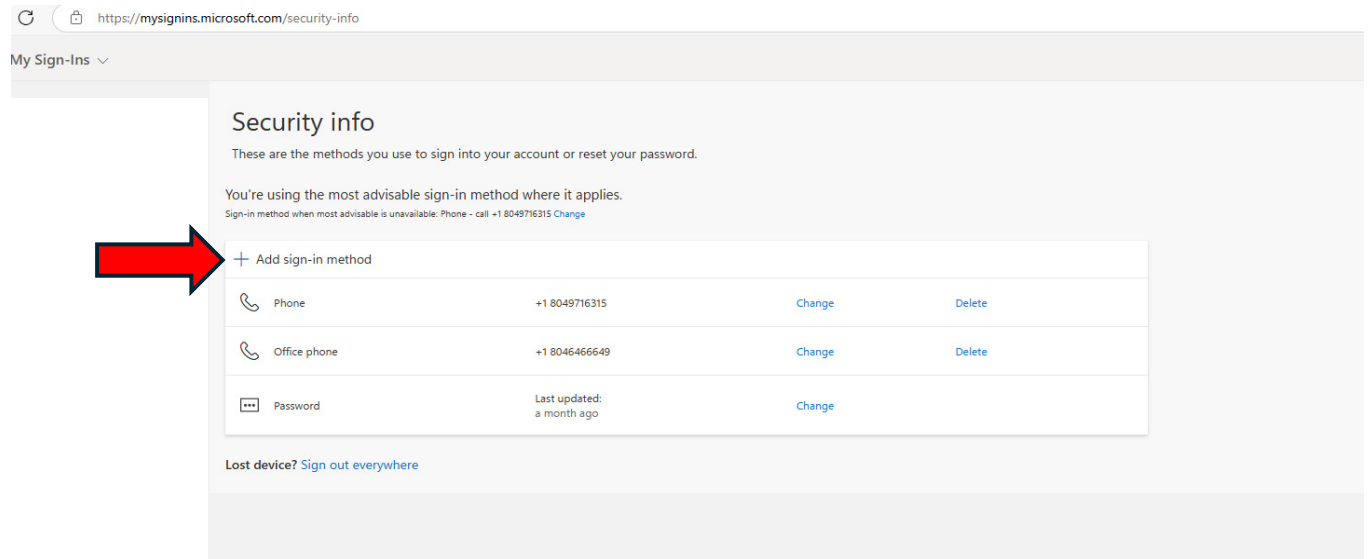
https://mysignins.microsoft.com/security-info

My Sign-Ins

Security info

These are the methods you use to sign into your account or reset your password.

You're using the most advisable sign-in method where it applies.

Sign-in method when most advisable is unavailable: Phone - call +1 8049716315 Change

+ Add sign-in method

| | | | |
|---|---|---|---|
| Phone | +1 8049716315 | Change | Delete |
| Office phone | +1 8046466649 | Change | Delete |
| Password | Last updated: a month ago | Change | |

Lost device? Sign out everywhere